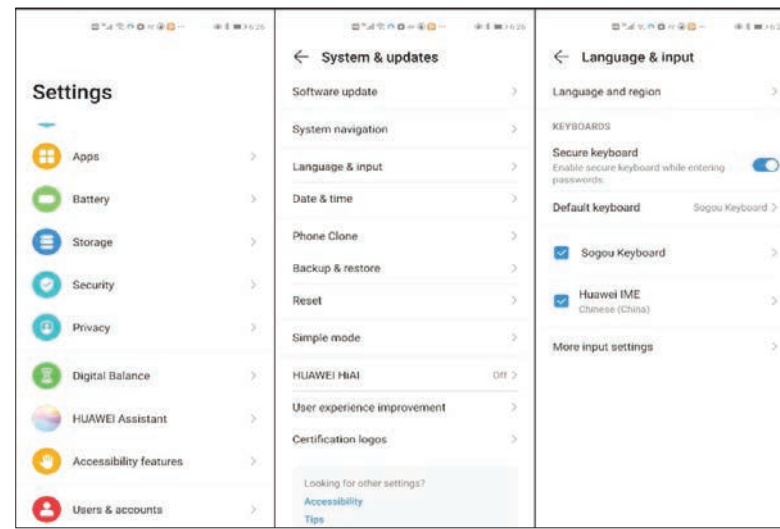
Settings

Apps

Battery

Storage

Security

Privacy

Digital Balance

HUAWEI Assistant

Accessibility features

Users & accounts

← System & updates

Software update

System navigation

Language & input

Date & time

Phone Clone

Backup & restore

Reset

Simple mode

HUAWEI HiAI Off

User experience improvement

Certification logos

Looking for other settings?

Accessibility

Tips

← Language & input

Language and region

KEYBOARDS

Secure keyboard
Enable secure keyboard while entering passwords.

Default keyboard Sogou Keyboard

Sogou Keyboard

Huawei IME
Chinese (China)

More input settings